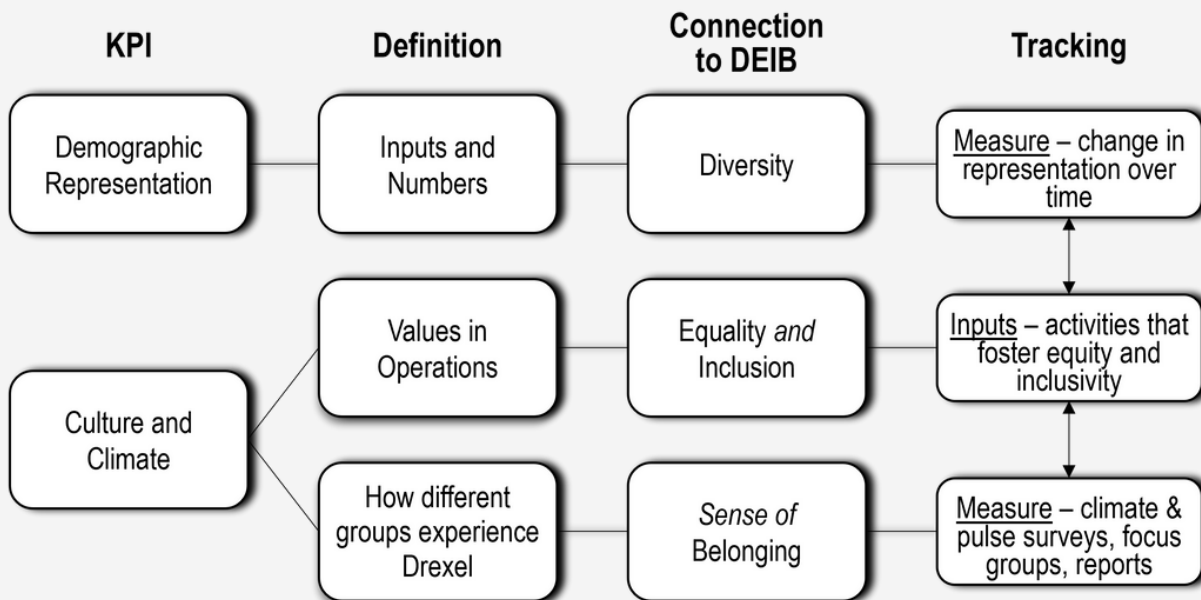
KPI

Definition

Connection to DEIB

Tracking

Demographic Representation

Inputs and Numbers

Diversity

Measure – change in representation over time

Values in Operations

Equality and Inclusion

Inputs – activities that foster equity and inclusivity

Culture and Climate

How different groups experience Drexel

Sense of Belonging

Measure – climate & pulse surveys, focus groups, reports